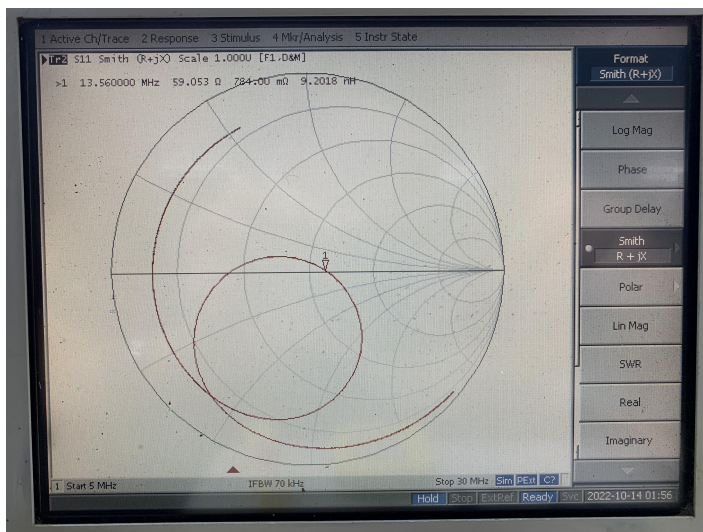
1 Active Ch/Trace 2 Response 3 Stimulus 4 Mkr/Analysis 5 Instr State

Tr2 S11 Smith (R+jX) Scale 1.000U [F1.D&M]

>1 13.560000 MHz 59.053 Ω 784.00 mΩ 9.2018 nH

1

1 Start 5 MHz

IFBW 70 kHz

Stop 30 MHz Sim PExt C?

Hold Stop ExtRef Ready Svc 2022-10-14 01:56

Format
Smith (R+jX)

Log Mag

Phase

Group Delay

Smith
R + jX

Polar

Lin Mag

SWR

Real

Imaginary